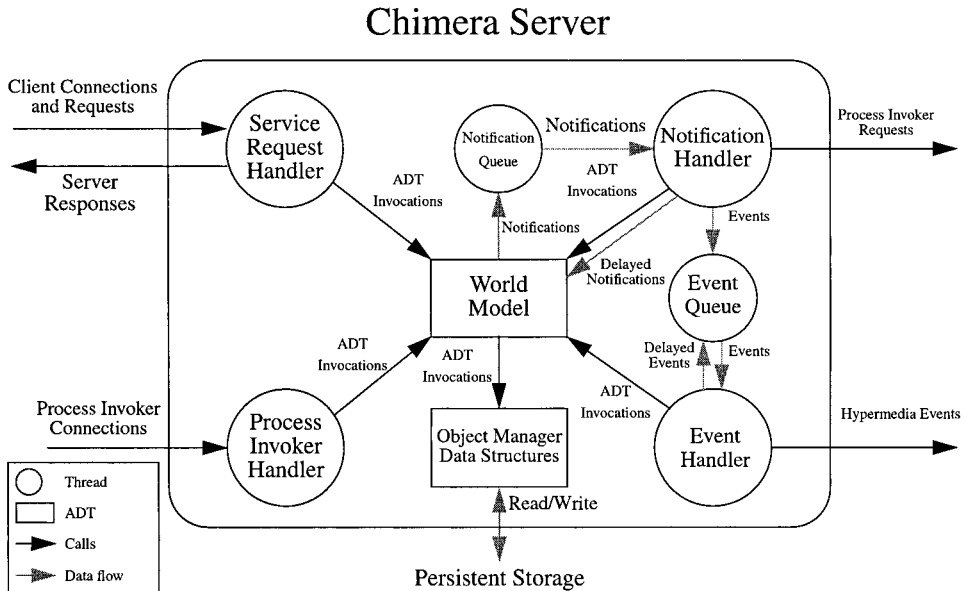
Chimera Server

Client Connections and Requests

Server Responses

Service Request Handler

ADT Invocations

Notification Queue

Notifications

Notification Handler

ADT Invocations

Process Invoker Requests

Notifications

Events

Delayed Notifications

World Model

Event Queue

ADT Invocations

ADT Invocations

Delayed Events

Events

ADT Invocations

Process Invoker Connections

Process Invoker Handler

Object Manager Data Structures

Event Handler

Hypermedia Events

Read/Write

Thread

ADT

Calls

Data flow

Persistent Storage